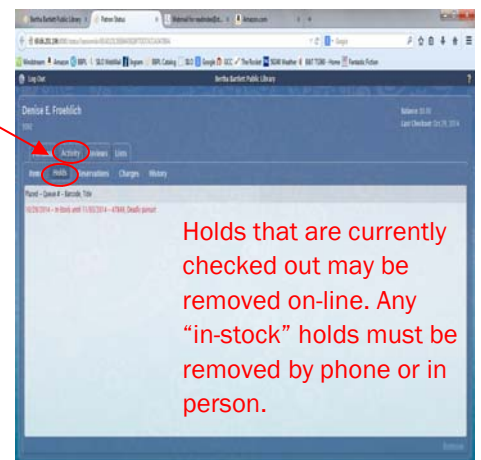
Bertha Bartlett Public Library | Patron Status | Amazon.com

Log Out | Bertha Bartlett Public Library

Denise E. Froehlich

Balance: $0.00
Last Checkout: Oct 29, 2014

Activity | Reviews | Lists

Items | Holds | Reservations | Charges | History

Placed – Queue # – Barcode, Title

10/29/2014 – In-Stock until 11/03/2014 – 47848, Death gamut

Holds that are currently checked out may be removed on-line. Any “in-stock” holds must be removed by phone or in person.